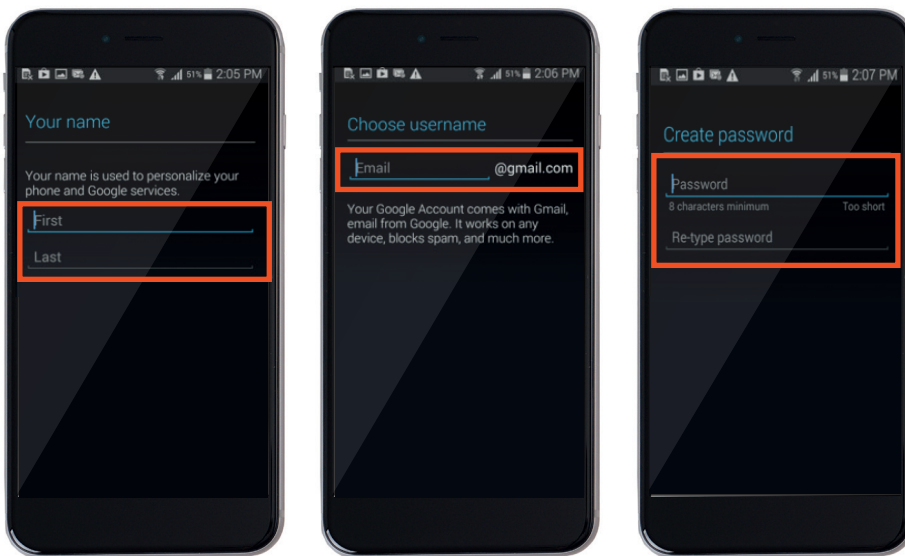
51% 2:05 PM

Your name

Your name is used to personalize your phone and Google services.

First

Last

51% 2:06 PM

Choose username

Email @gmail.com

Your Google Account comes with Gmail, email from Google. It works on any device, blocks spam, and much more.

51% 2:07 PM

Create password

Password

8 characters minimum Too short

Re-type password